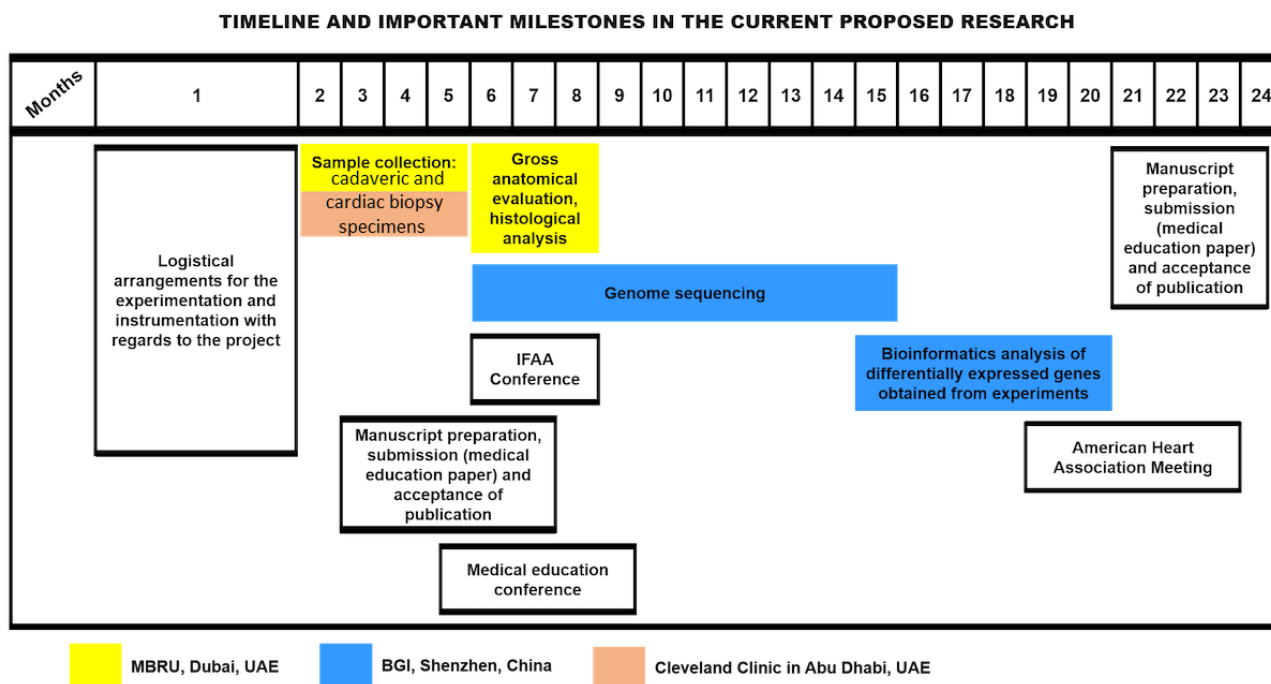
TIMELINE AND IMPORTANT MILESTONES IN THE CURRENT PROPOSED RESEARCH

| Months | 1 | 2 | 3 | 4 | 5 | 6 | 7 | 8 | 9 | 10 | 11 | 12 | 13 | 14 | 15 | 16 | 17 | 18 | 19 | 20 | 21 | 22 | 23 | 24 |
|---|---|---|---|---|---|---|---|---|---|---|---|---|---|---|---|---|---|---|---|---|---|---|---|---|

Logistical arrangements for the experimentation and instrumentation with regards to the project

Sample collection: cadaveric and cardiac biopsy specimens

Gross anatomical evaluation, histological analysis

Manuscript preparation, submission (medical education paper) and acceptance of publication

Genome sequencing

IFAA Conference

Bioinformatics analysis of differentially expressed genes obtained from experiments

Manuscript preparation, submission (medical education paper) and acceptance of publication

American Heart Association Meeting

Medical education conference

MBRU, Dubai, UAE

BGI, Shenzhen, China

Cleveland Clinic in Abu Dhabi, UAE